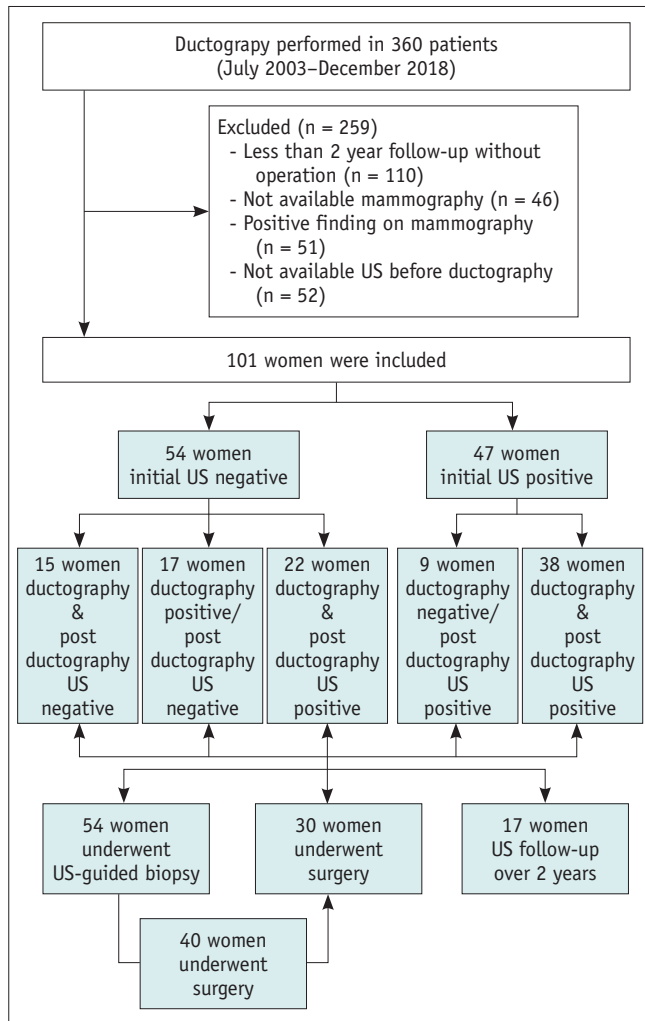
Ductograpy performed in 360 patients
(July 2003–December 2018)

Excluded (n = 259)
- Less than 2 year follow-up without operation (n = 110)
- Not available mammography (n = 46)
- Positive finding on mammography (n = 51)
- Not available US before ductography (n = 52)

101 women were included

54 women
initial US negative

47 women
initial US positive

15 women
ductography
&
post
ductography
US
negative

17 women
ductography
positive/
post
ductography
US
negative

22 women
ductography
&
post
ductography
US
positive

9 women
ductography
negative/
post
ductography
US
positive

38 women
ductography
&
post
ductography
US
positive

54 women
underwent
US-guided biopsy

30 women
underwent
surgery

17 women
US follow-up
over 2 years

40 women
underwent
surgery